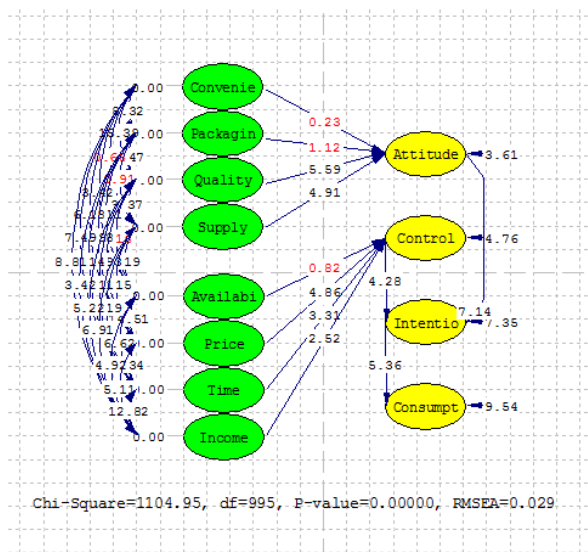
0.00
6.32
13.38 0.00
0.66 1.47
1.91 0.00
3.82
6.18
2.37
0.00
7.45
8.81
3.19
0.00
3.42
1.15
5.22
2.19
6.91
4.51
6.62 0.00
4.92
2.34
5.11 0.00
12.82
0.00

Convenie
Packagin
Quality
Supply
Availabi
Price
Time
Income

0.23
1.12
5.59
4.91
0.82
4.86
3.31
2.52

Attitude
3.61
Control
4.76
4.28
Intentio
7.14
7.35
5.36
Consumpt
9.54

Chi-Square=1104.95, df=995, P-value=0.00000, RMSEA=0.029